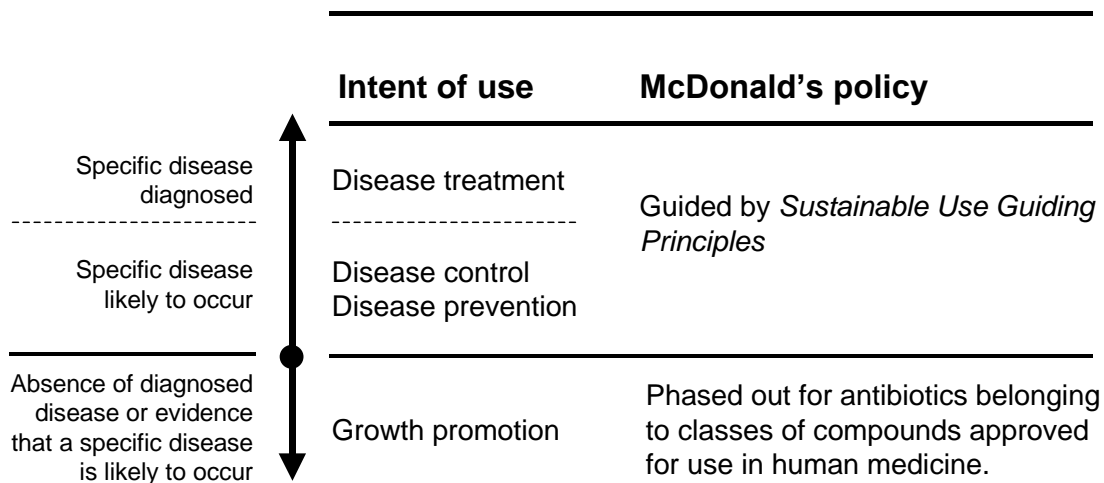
| | Intent of use | McDonald's policy |
|---|---|---|
| Specific disease diagnosed | Disease treatment | Guided by *Sustainable Use Guiding Principles* |
| Specific disease likely to occur | Disease control<br>Disease prevention | |
| Absence of diagnosed disease or evidence that a specific disease is likely to occur | Growth promotion | Phased out for antibiotics belonging to classes of compounds approved for use in human medicine. |